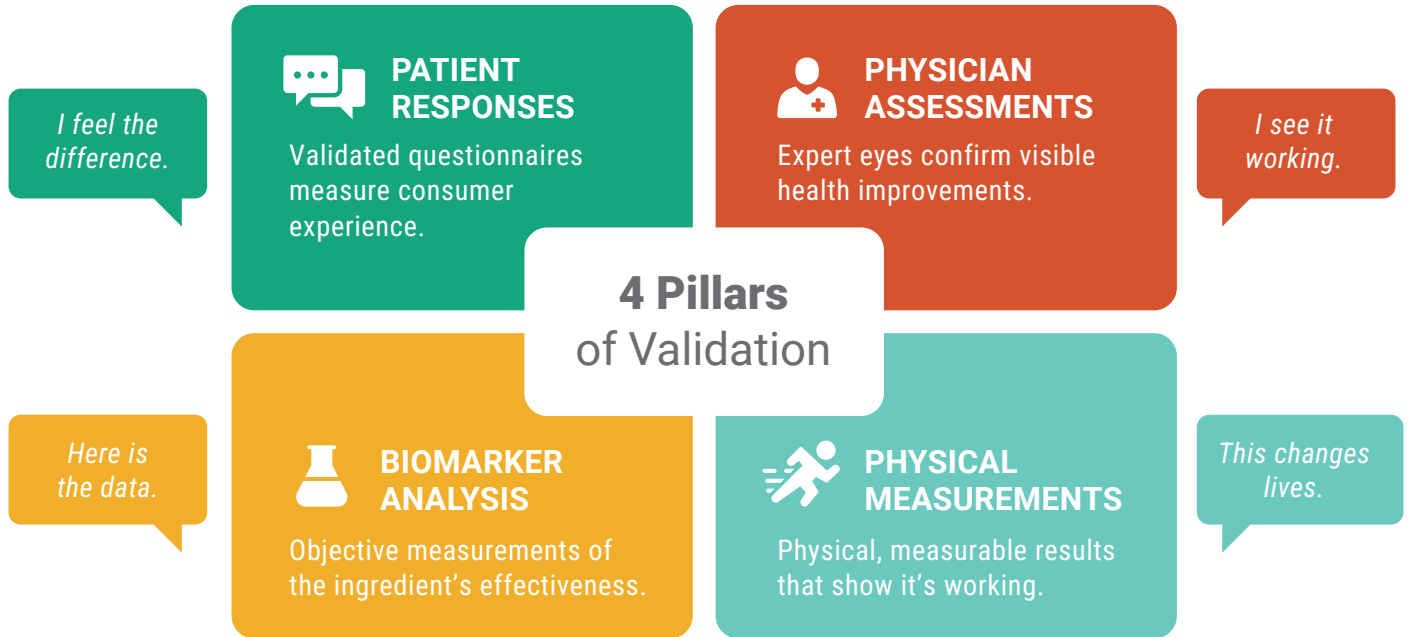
I feel the difference.

PATIENT RESPONSES

Validated questionnaires measure consumer experience.

PHYSICIAN ASSESSMENTS

Expert eyes confirm visible health improvements.

I see it working.

4 Pillars of Validation

Here is the data.

BIOMARKER ANALYSIS

Objective measurements of the ingredient's effectiveness.

PHYSICAL MEASUREMENTS

Physical, measurable results that show it's working.

This changes lives.